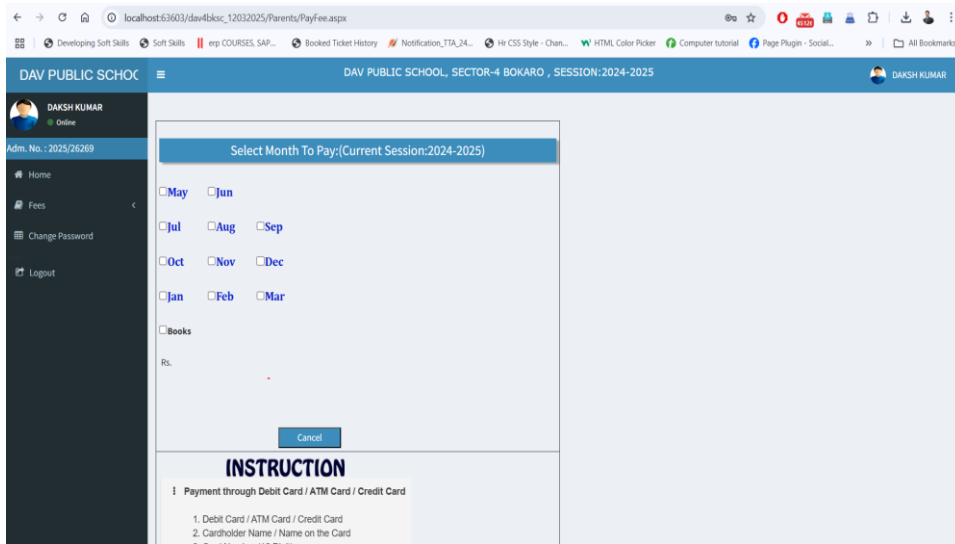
localhost:63603/dav4bksc_12032025/Parents/PayFee.aspx

Developing Soft Skills | Soft Skills | erp COURSES, SAP... | Booked Ticket History | Notification_TTA_24... | Hr CSS Style - Chan... | HTML Color Picker | Computer tutorial | Page Plugin - Social... | » | All Bookmarks

DAV PUBLIC SCHOC

DAV PUBLIC SCHOOL, SECTOR-4 BOKARO , SESSION:2024-2025

DAKSH KUMAR

DAKSH KUMAR
Online

Adm. No. : 2025/26269

Home

Fees

Change Password

Logout

Select Month To Pay:(Current Session:2024-2025)

May Jun

Jul Aug Sep

Oct Nov Dec

Jan Feb Mar

Books

Rs.

Cancel

INSTRUCTION

Payment through Debit Card / ATM Card / Credit Card

1. Debit Card / ATM Card / Credit Card
2. Cardholder Name / Name on the Card